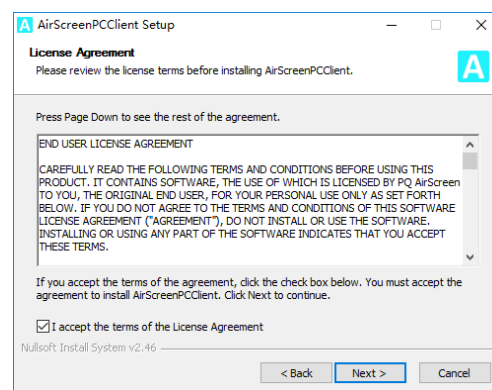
AirScreenPCClient Setup

License Agreement
Please review the license terms before installing AirScreenPCClient.

Press Page Down to see the rest of the agreement.

END USER LICENSE AGREEMENT

CAREFULLY READ THE FOLLOWING TERMS AND CONDITIONS BEFORE USING THIS PRODUCT. IT CONTAINS SOFTWARE, THE USE OF WHICH IS LICENSED BY PQ AirScreen TO YOU, THE ORIGINAL END USER, FOR YOUR PERSONAL USE ONLY AS SET FORTH BELOW. IF YOU DO NOT AGREE TO THE TERMS AND CONDITIONS OF THIS SOFTWARE LICENSE AGREEMENT ("AGREEMENT"), DO NOT INSTALL OR USE THE SOFTWARE. INSTALLING OR USING ANY PART OF THE SOFTWARE INDICATES THAT YOU ACCEPT THESE TERMS.

If you accept the terms of the agreement, click the check box below. You must accept the agreement to install AirScreenPCClient. Click Next to continue.

I accept the terms of the License Agreement

Nullsoft Install System v2.46

< Back
Next >
Cancel